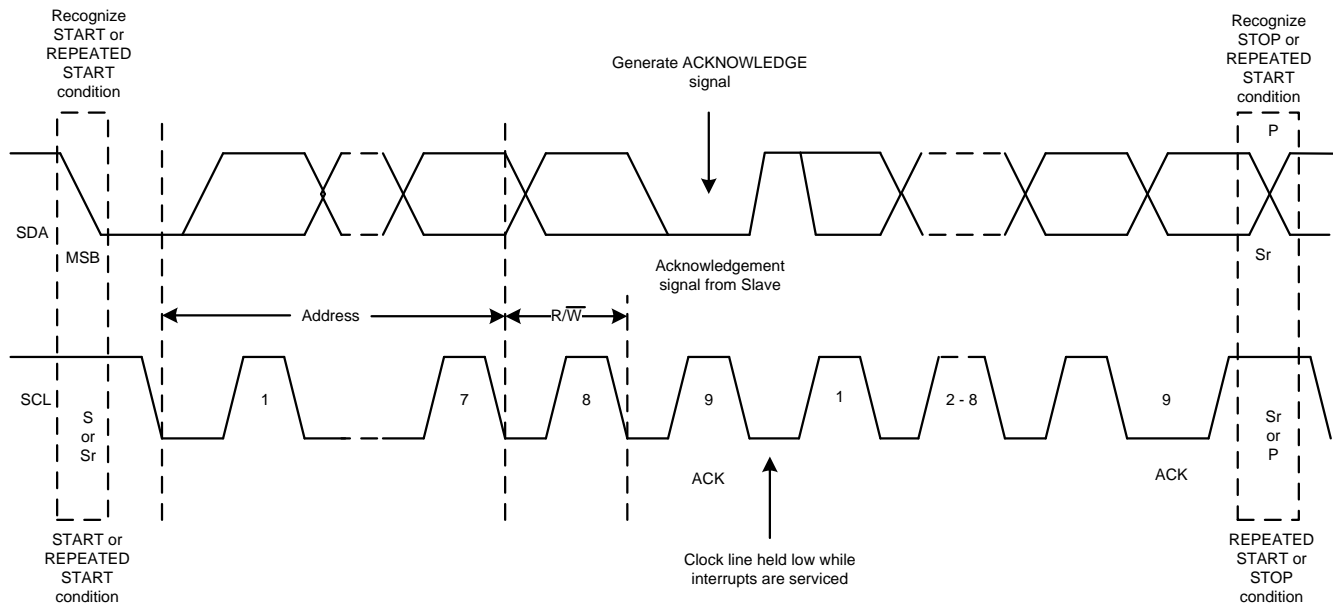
Recognize START or REPEATED START condition

Generate ACKNOWLEDGE signal

Recognize STOP or REPEATED START condition

P

SDA

MSB

Acknowledgement signal from Slave

Sr

Address

R/$\overline{W}$

SCL

S or Sr

1

7

8

9

1

2 - 8

9

Sr or P

ACK

ACK

START or REPEATED START condition

Clock line held low while interrupts are serviced

REPEATED START or STOP condition